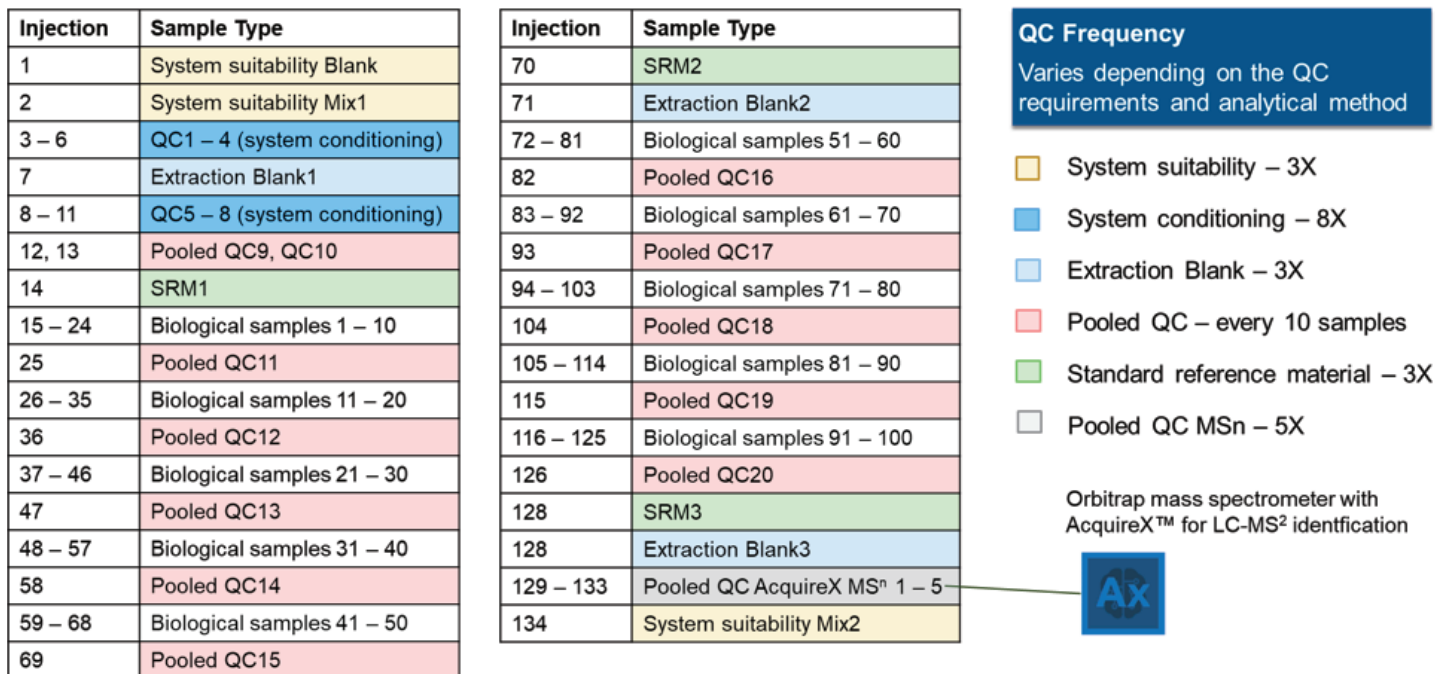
| Injection | Sample Type |
|---|---|
| 1 | System suitability Blank |
| 2 | System suitability Mix1 |
| 3 – 6 | QC1 – 4 (system conditioning) |
| 7 | Extraction Blank1 |
| 8 – 11 | QC5 – 8 (system conditioning) |
| 12, 13 | Pooled QC9, QC10 |
| 14 | SRM1 |
| 15 – 24 | Biological samples 1 – 10 |
| 25 | Pooled QC11 |
| 26 – 35 | Biological samples 11 – 20 |
| 36 | Pooled QC12 |
| 37 – 46 | Biological samples 21 – 30 |
| 47 | Pooled QC13 |
| 48 – 57 | Biological samples 31 – 40 |
| 58 | Pooled QC14 |
| 59 – 68 | Biological samples 41 – 50 |
| 69 | Pooled QC15 |

| Injection | Sample Type |
|---|---|
| 70 | SRM2 |
| 71 | Extraction Blank2 |
| 72 – 81 | Biological samples 51 – 60 |
| 82 | Pooled QC16 |
| 83 – 92 | Biological samples 61 – 70 |
| 93 | Pooled QC17 |
| 94 – 103 | Biological samples 71 – 80 |
| 104 | Pooled QC18 |
| 105 – 114 | Biological samples 81 – 90 |
| 115 | Pooled QC19 |
| 116 – 125 | Biological samples 91 – 100 |
| 126 | Pooled QC20 |
| 128 | SRM3 |
| 128 | Extraction Blank3 |
| 129 – 133 | Pooled QC AcquireX MS$^n$ 1 – 5 |
| 134 | System suitability Mix2 |

QC Frequency
Varies depending on the QC requirements and analytical method

System suitability – 3X
System conditioning – 8X
Extraction Blank – 3X
Pooled QC – every 10 samples
Standard reference material – 3X
Pooled QC MSn – 5X

Orbitrap mass spectrometer with AcquireX™ for LC-MS$^2$ identfication

Ax